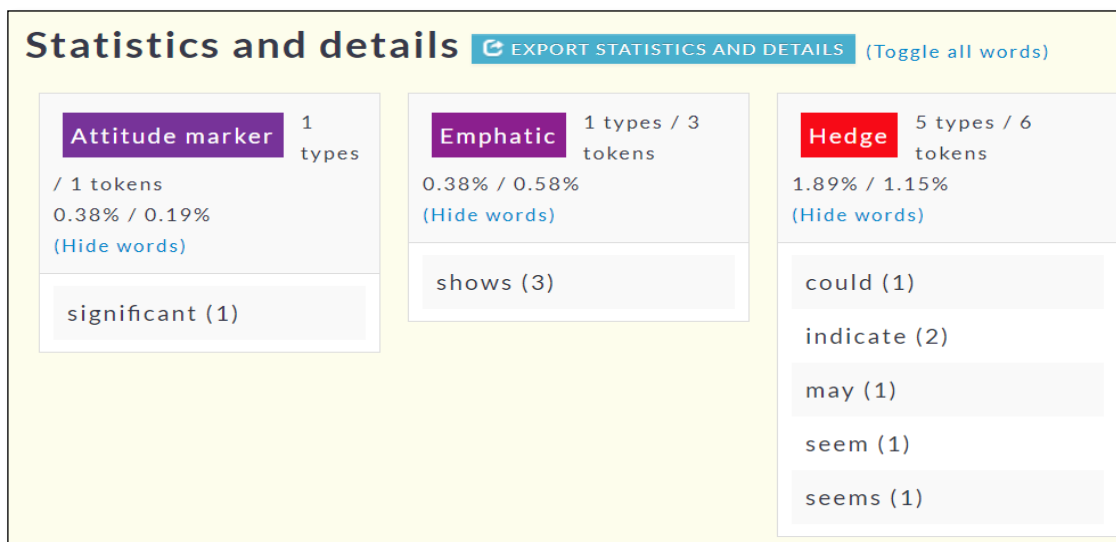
Statistics and details EXPORT STATISTICS AND DETAILS (Toggle all words)

Attitude marker 1 types / 1 tokens
0.38% / 0.19%
(Hide words)

significant (1)

Emphatic 1 types / 3 tokens
0.38% / 0.58%
(Hide words)

shows (3)

Hedge 5 types / 6 tokens
1.89% / 1.15%
(Hide words)

could (1)

indicate (2)

may (1)

seem (1)

seems (1)